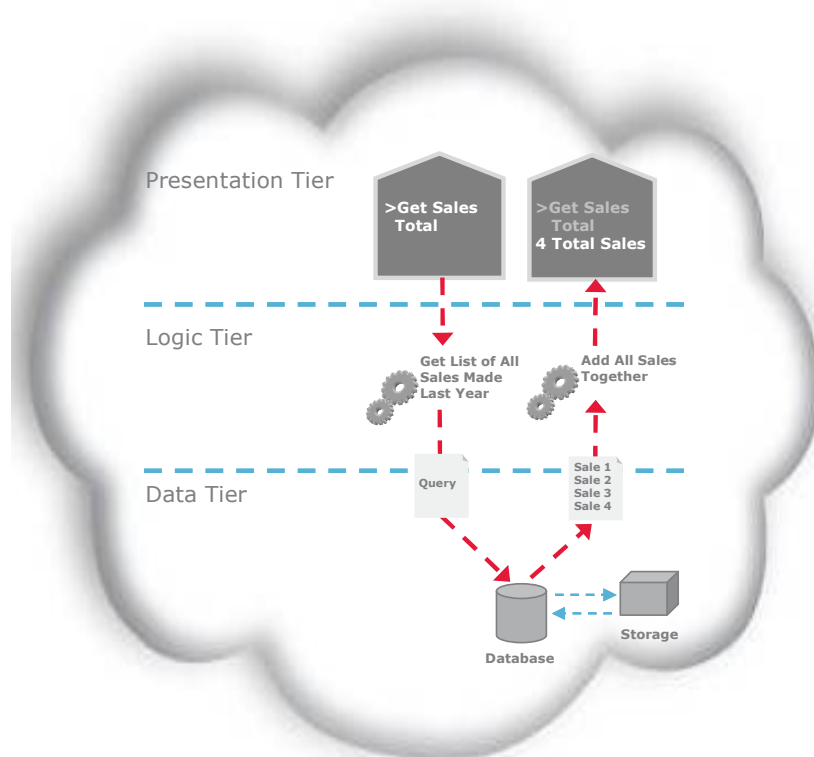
Presentation Tier

>Get Sales Total

>Get Sales Total
4 Total Sales

Logic Tier

Get List of All Sales Made Last Year

Add All Sales Together

Data Tier

Query

Sale 1
Sale 2
Sale 3
Sale 4

Database

Storage